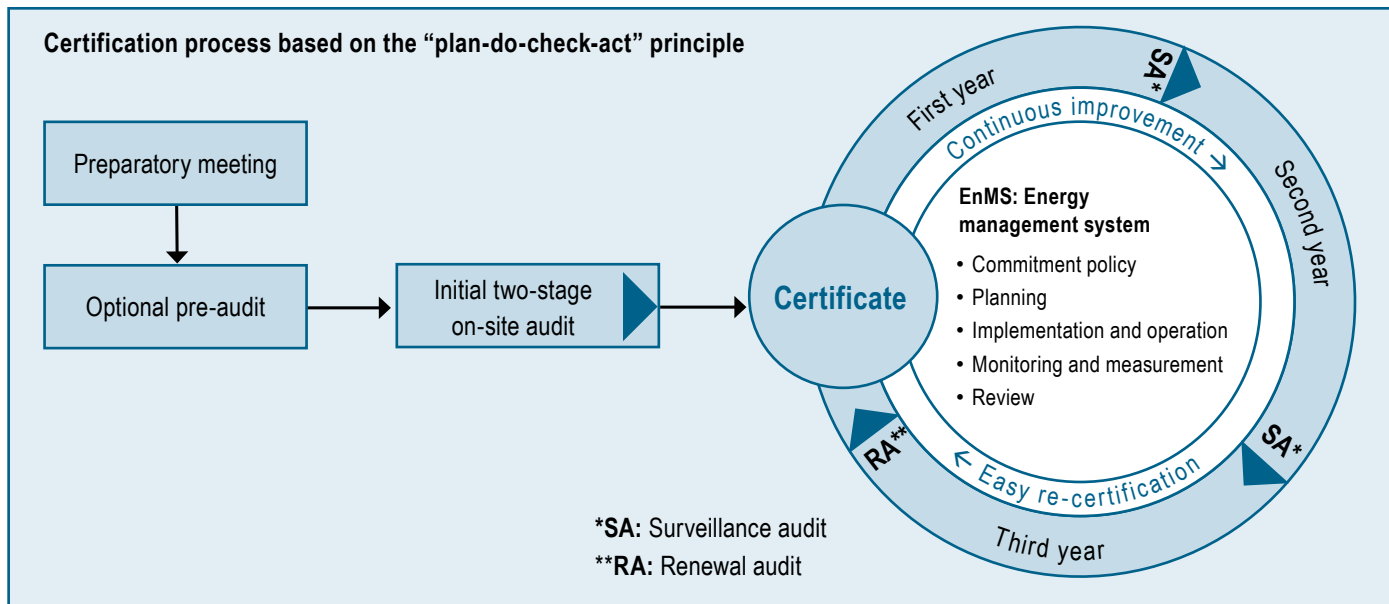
Certification process based on the "plan-do-check-act" principle

Preparatory meeting

Optional pre-audit

Initial two-stage on-site audit

Certificate

First year

SA*

Continuous improvement →

Second year

EnMS: Energy management system

• Commitment policy
• Planning
• Implementation and operation
• Monitoring and measurement
• Review

SA*

← Easy re-certification

RA**

Third year

*SA: Surveillance audit
**RA: Renewal audit